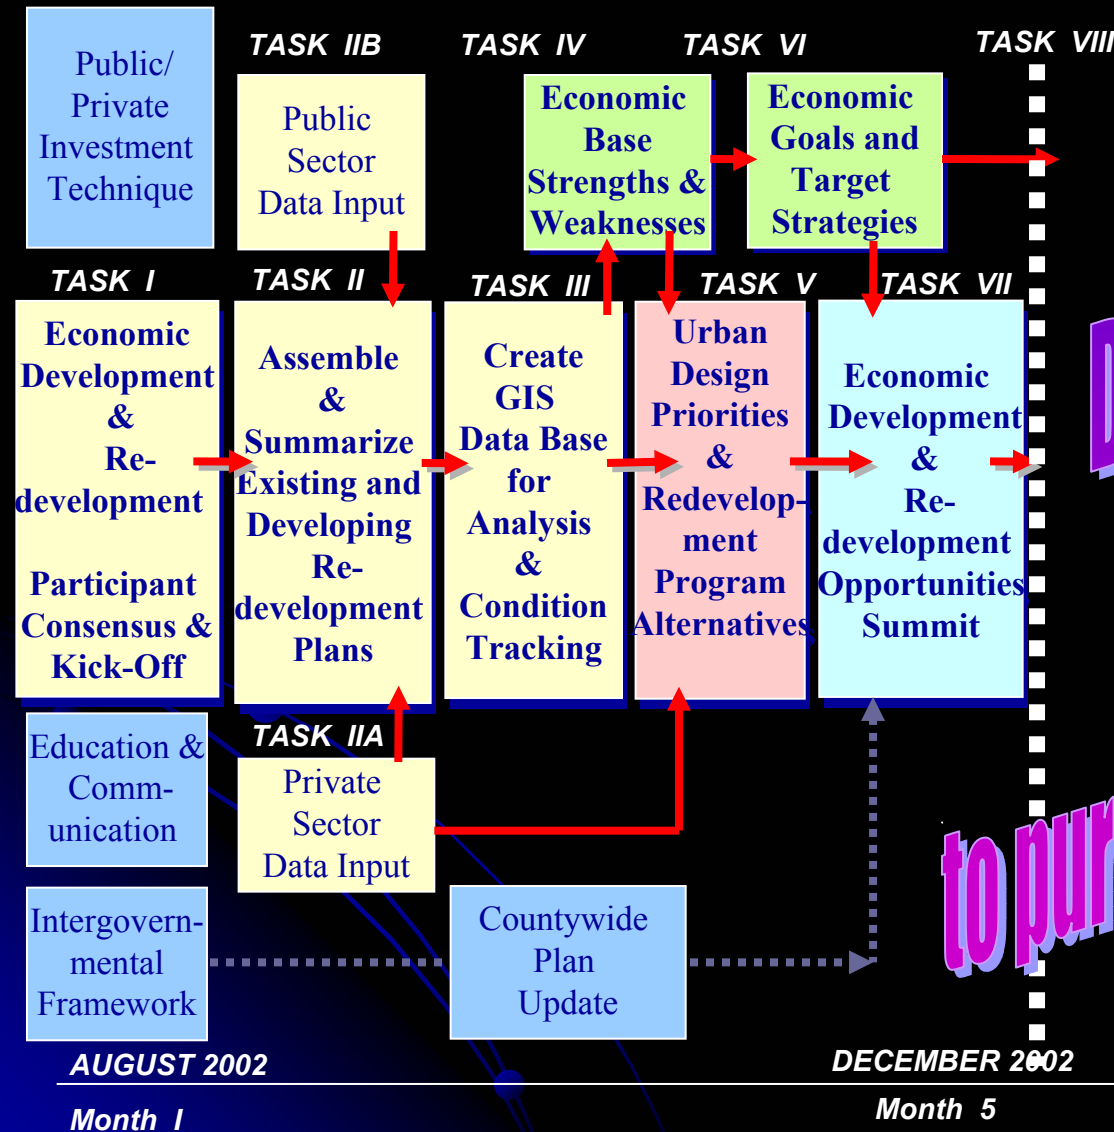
Public/ Private Investment Technique

TASK IIB

Public Sector Data Input

TASK IV

Economic Base Strengths & Weaknesses

TASK VI

Economic Goals and Target Strategies

TASK VIII

TASK I

Economic Development & Redevelopment

Participant Consensus & Kick-Off

TASK II

Assemble & Summarize Existing and Developing Redevelopment Plans

TASK III

Create GIS Data Base for Analysis & Condition Tracking

TASK V

Urban Design Priorities & Redevelopment Program Alternatives

TASK VII

Economic Development & Redevelopment Opportunities Summit

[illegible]

to pur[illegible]

Education & Communication

TASK IIA

Private Sector Data Input

Intergovernmental Framework

Countywide Plan Update

AUGUST 2002

DECEMBER 2002

Month I

Month 5